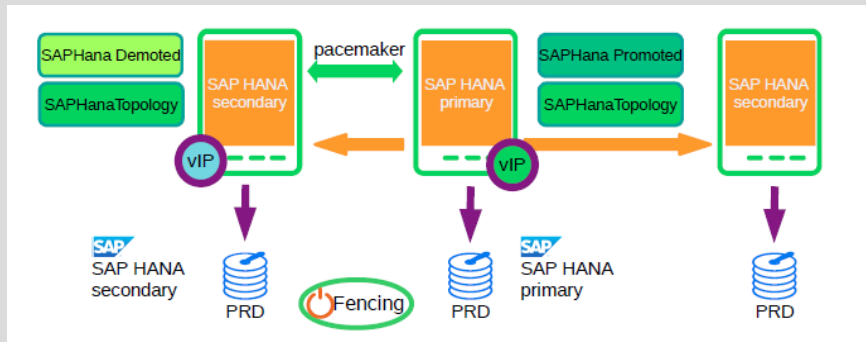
SAPHana Demoted

SAPHanaTopology

SAP HANA secondary

vIP

pacemaker

SAP HANA primary

vIP

SAPHana Promoted

SAPHanaTopology

SAP HANA secondary

SAP

SAP HANA secondary

PRD

Fencing

PRD

SAP

SAP HANA primary

PRD